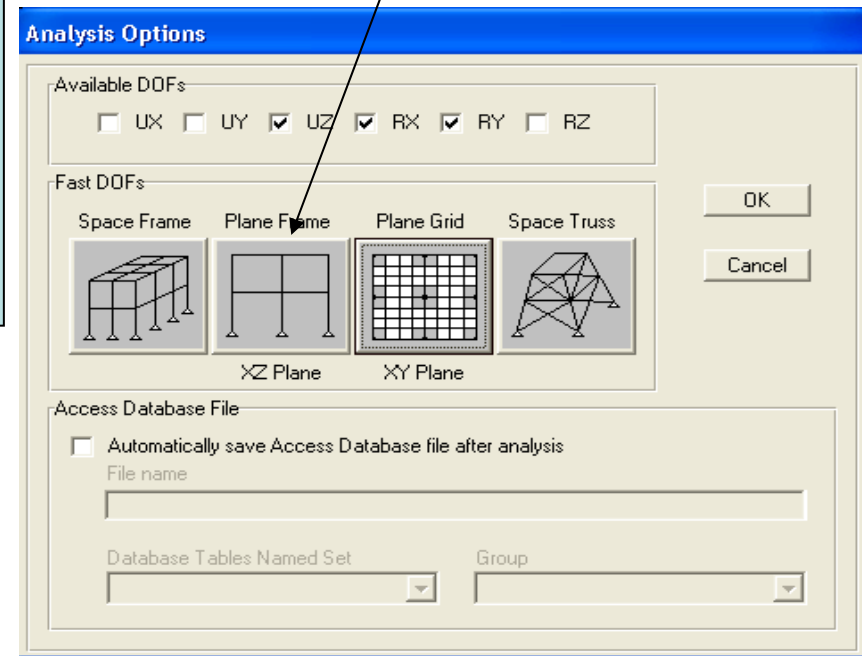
Analysis Options

Available DOFs

UX UY UZ RX RY RZ

Fast DOFs

Space Frame

Plane Frame

Plane Grid

Space Truss

XZ Plane

XY Plane

OK

Cancel

Access Database File

Automatically save Access Database file after analysis

File name

Database Tables Named Set

Group